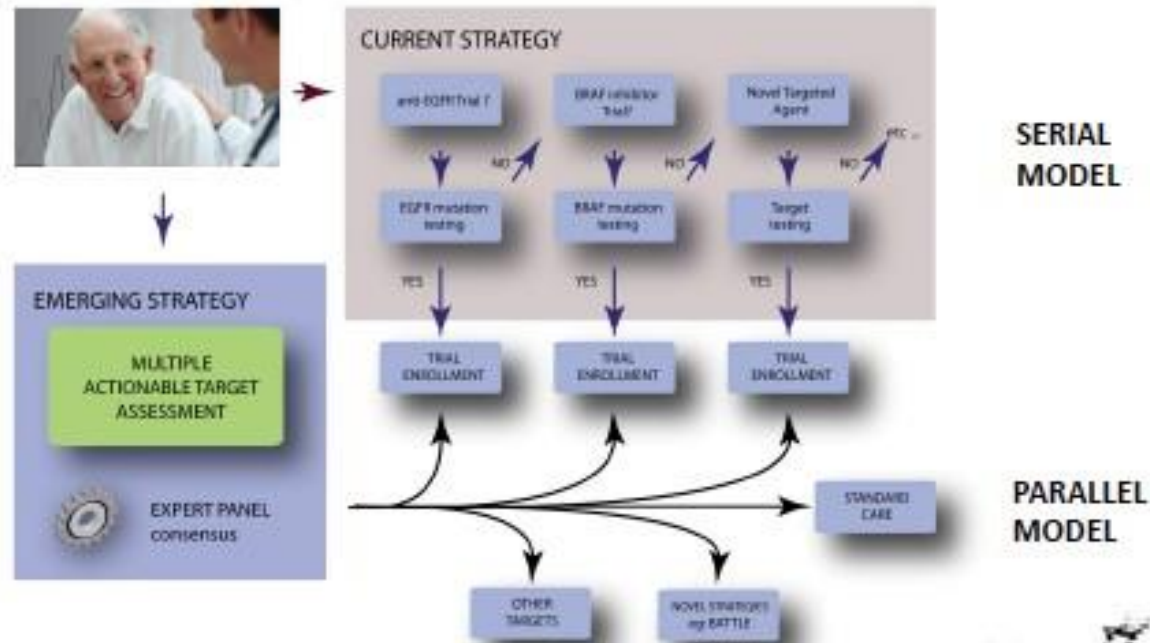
CURRENT STRATEGY

anti-EGFR Trial ?

BRAF inhibitor Trial?

Novel Targeted Agent

NO

NO

NO

etc ...

EGFR mutation testing

BRAF mutation testing

Target testing

YES

YES

YES

TRIAL ENROLLMENT

TRIAL ENROLLMENT

TRIAL ENROLLMENT

SERIAL MODEL

EMERGING STRATEGY

MULTIPLE ACTIONABLE TARGET ASSESSMENT

EXPERT PANEL consensus

STANDARD CARE

PARALLEL MODEL

OTHER TARGETS

NOVEL STRATEGIES eg BATTLE